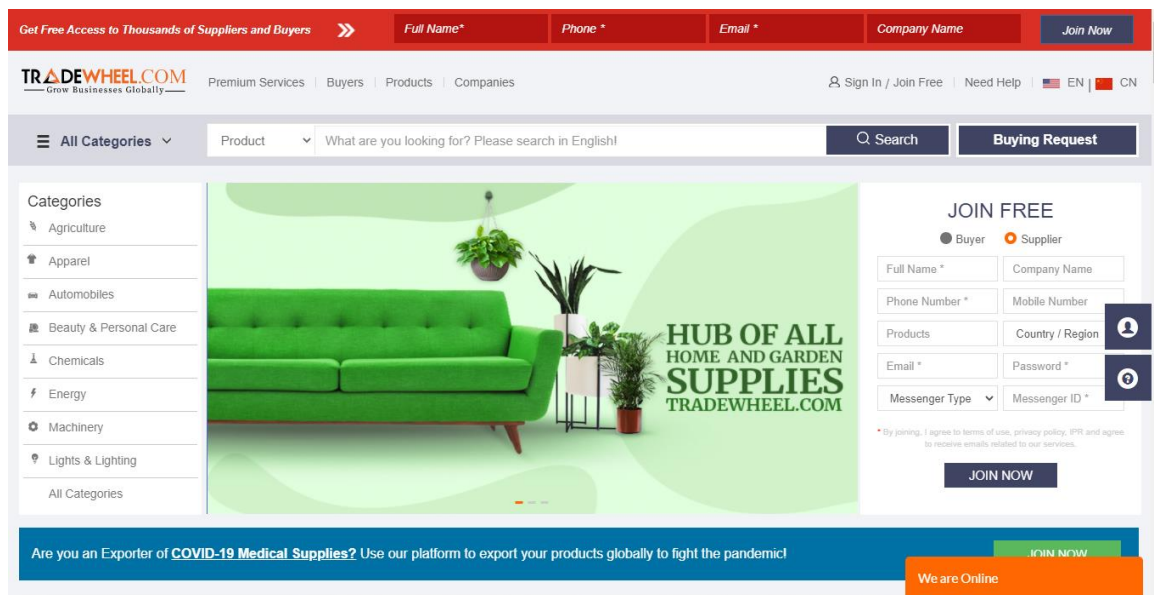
Get Free Access to Thousands of Suppliers and Buyers
Full Name*
Phone *
Email *
Company Name
Join Now

TRADEWHEEL.COM
Grow Businesses Globally

Premium Services | Buyers | Products | Companies

Sign In / Join Free | Need Help | EN | CN

All Categories
Product
What are you looking for? Please search in English!
Search
Buying Request

Categories
Agriculture
Apparel
Automobiles
Beauty & Personal Care
Chemicals
Energy
Machinery
Lights & Lighting
All Categories

HUB OF ALL
HOME AND GARDEN
SUPPLIES
TRADEWHEEL.COM

JOIN FREE
Buyer
Supplier
Full Name *
Company Name
Phone Number *
Mobile Number
Products
Country / Region
Email *
Password *
Messenger Type
Messenger ID *
* By joining, I agree to terms of use, privacy policy, IPR and agree to receive emails related to our services.
JOIN NOW

Are you an Exporter of COVID-19 Medical Supplies? Use our platform to export your products globally to fight the pandemic!
JOIN NOW

We are Online